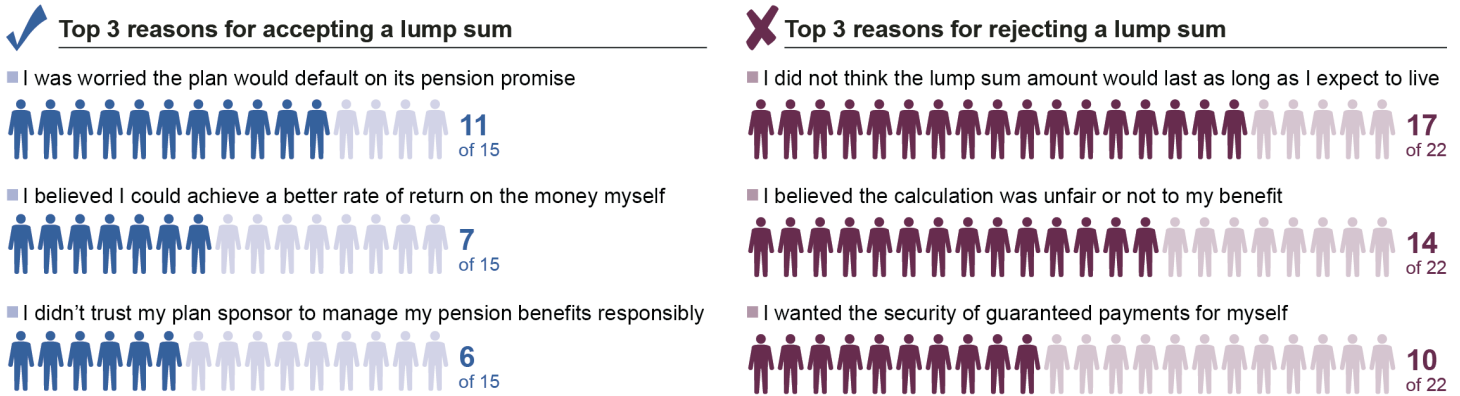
Top 3 reasons for accepting a lump sum

I was worried the plan would default on its pension promise

11
of 15

I believed I could achieve a better rate of return on the money myself

7
of 15

I didn't trust my plan sponsor to manage my pension benefits responsibly

6
of 15

Top 3 reasons for rejecting a lump sum

I did not think the lump sum amount would last as long as I expect to live

17
of 22

I believed the calculation was unfair or not to my benefit

14
of 22

I wanted the security of guaranteed payments for myself

10
of 22